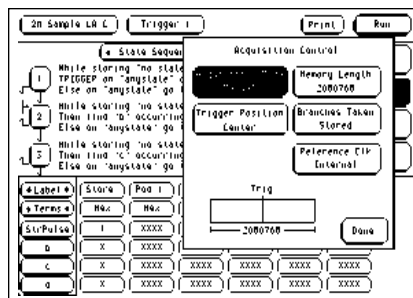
2n Sample LA C
Trigger 1
Print
Run
State Sequen
While storing "no state
TRIGGER on "anystate"
Else on "anystate" go
1
While storing "no state
Then find "D" occurring
Else on "anystate" go
2
While storing "no state
Then find "C" occurring
Else on "anystate" go
3
Label
Store
Pod 1
Terms
Max
Max
StrPulse
1
XXXX
D
X
XXXX
C
X
XXXX
XXXX
XXXX
XXXX
XXXX
B
X
XXXX
XXXX
XXXX
XXXX
XXXX
Acquisition Control
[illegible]
Memory Length
2000760
Trigger Position
Center
Branches Taken
Stored
Reference Clk
Internal
Trig
2000760
Done